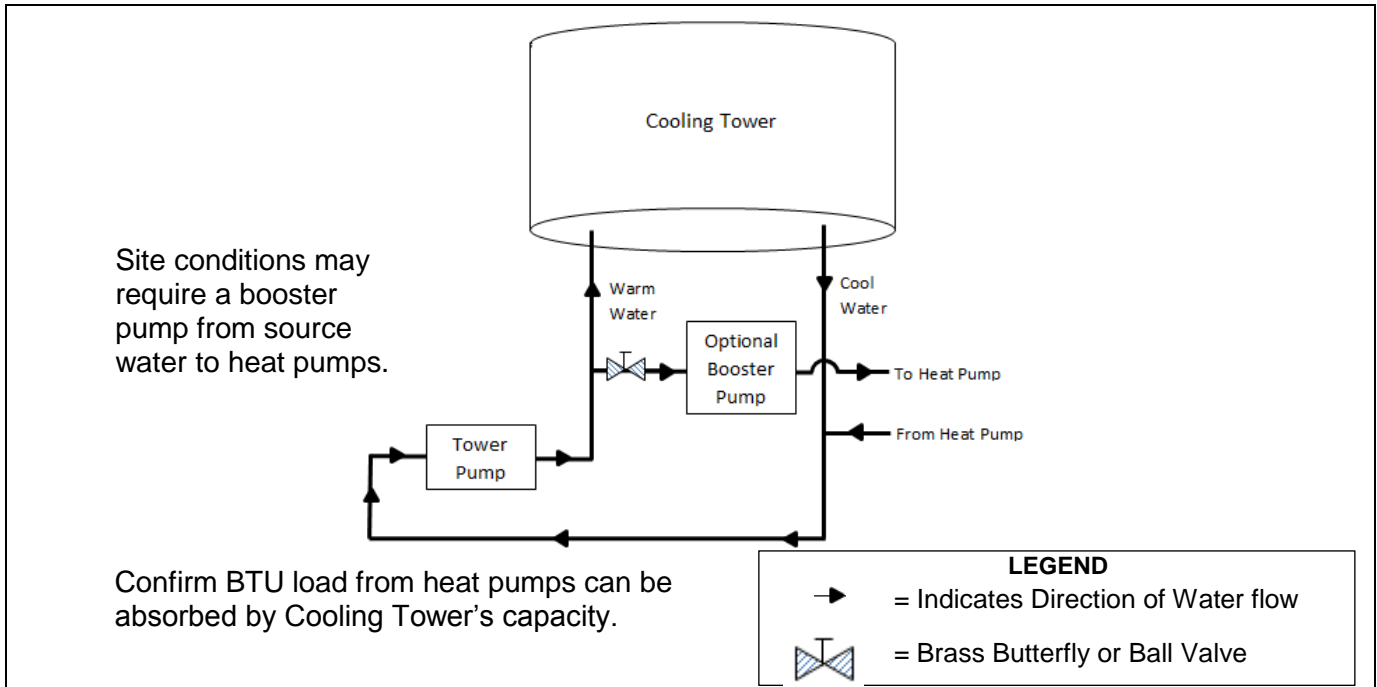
Cooling Tower

Site conditions may require a booster pump from source water to heat pumps.

Warm Water

Cool Water

Optional Booster Pump

To Heat Pump

From Heat Pump

Tower Pump

Confirm BTU load from heat pumps can be absorbed by Cooling Tower's capacity.

LEGEND

= Indicates Direction of Water flow

= Brass Butterfly or Ball Valve